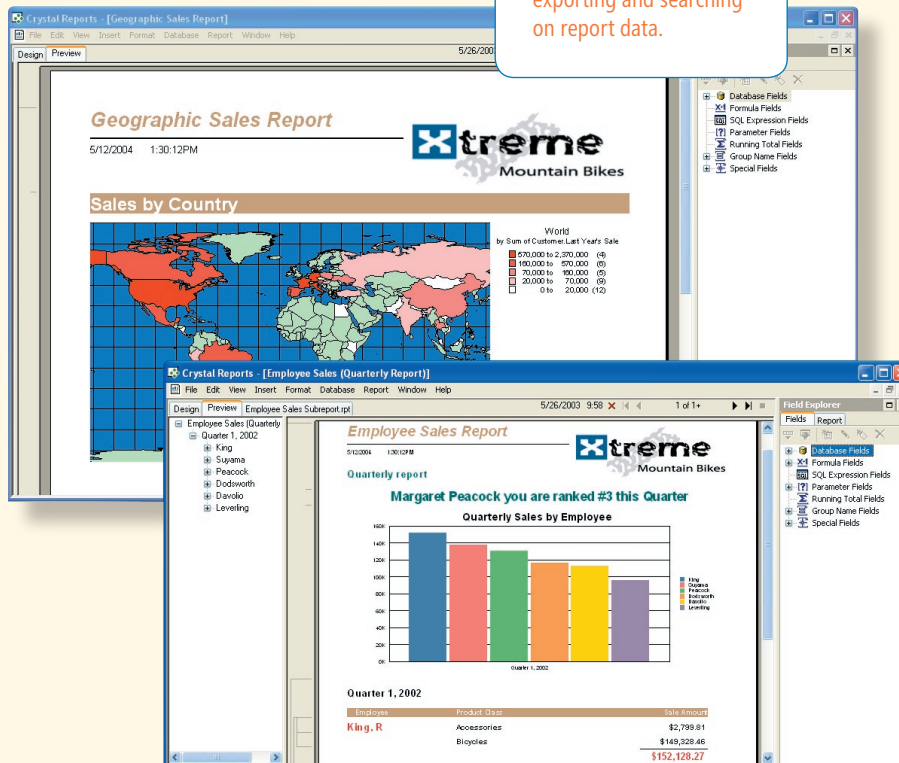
exporting and searching on report data.

Crystal Reports - [Geographic Sales Report]

File Edit View Insert Format Database Report Window Help

Design Preview 5/26/200

Geographic Sales Report

5/12/2004 1:30:12PM

Xtreme Mountain Bikes

Sales by Country

World
by Sum of Customer.Last Year's Sale
570,000 to 2,370,000 (4)
180,000 to 570,000 (6)
70,000 to 180,000 (5)
20,000 to 70,000 (9)
0 to 20,000 (12)

Database Fields
Formula Fields
SQL Expression Fields
Parameter Fields
Running Total Fields
Group Name Fields
Special Fields

Crystal Reports - [Employee Sales (Quarterly Report)]

File Edit View Insert Format Database Report Window Help

Design Preview Employee Sales Subreport.rpt 5/26/2003 9:58 1 of 1+

Employee Sales (Quarterly
Quarter 1, 2002
King
Suyama
Peacock
Dodsworth
Davolio
Leverling

Employee Sales Report

5/12/2004 1:30:12PM

Xtreme Mountain Bikes

Quarterly report

Margaret Peacock you are ranked #3 this Quarter

Quarterly Sales by Employee

160K
140K
120K
100K
80K
60K
40K
20K
0K

Quarter 1, 2002

King
Suyama
Peacock
Dodsworth
Davolio
Leverling

Quarter 1, 2002

| Employee | Product Class | Sale Amount |
|---|---|---|
| King, R | Accessories | $2,799.81 |
| | Bicycles | $149,328.46 |
| | | $152,128.27 |

Field Explorer
Fields Report
Database Fields
Formula Fields
SQL Expression Fields
Parameter Fields
Running Total Fields
Group Name Fields
Special Fields